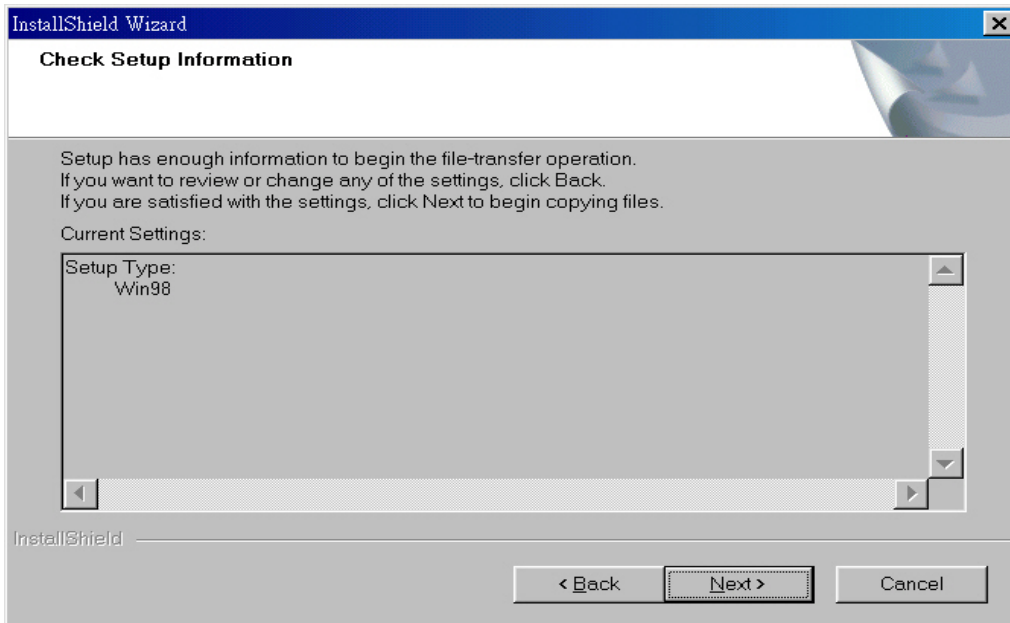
InstallShield Wizard

Check Setup Information

Setup has enough information to begin the file-transfer operation.
If you want to review or change any of the settings, click Back.
If you are satisfied with the settings, click Next to begin copying files.

Current Settings:

Setup Type:
Win98

InstallShield

< Back
Next >
Cancel